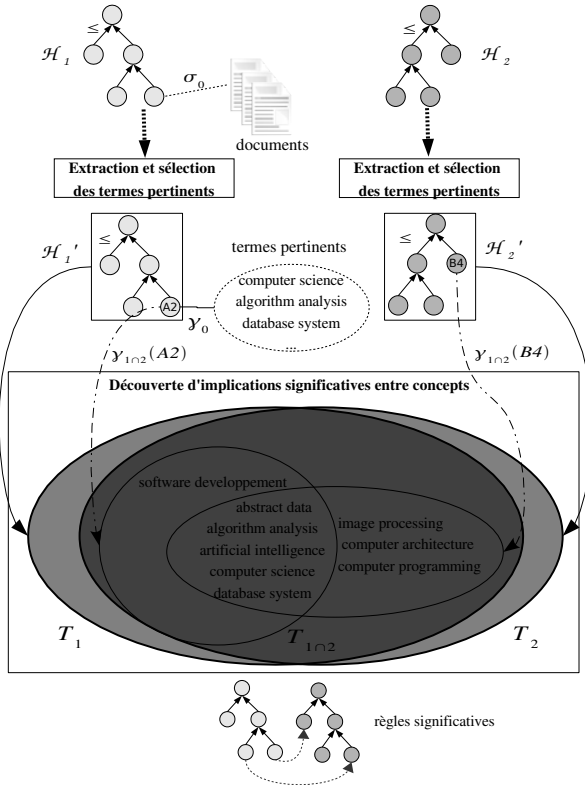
$\leq$
$\mathcal{H}_1$
$\sigma_0$
documents
$\leq$
$\mathcal{H}_2$

Extraction et sélection des termes pertinents

Extraction et sélection des termes pertinents

$\leq$
$\mathcal{H}_1'$
A2
$\gamma_0$
termes pertinents
computer science
algorithm analysis
database system
$\leq$
B4
$\mathcal{H}_2'$

$\gamma_{1\cap2}(A2)$
$\gamma_{1\cap2}(B4)$

Découverte d'implications significatives entre concepts

software developpement
abstract data
algorithm analysis
artificial intelligence
computer science
database system
image processing
computer architecture
computer programming

$T_1$
$T_{1\cap2}$
$T_2$

règles significatives